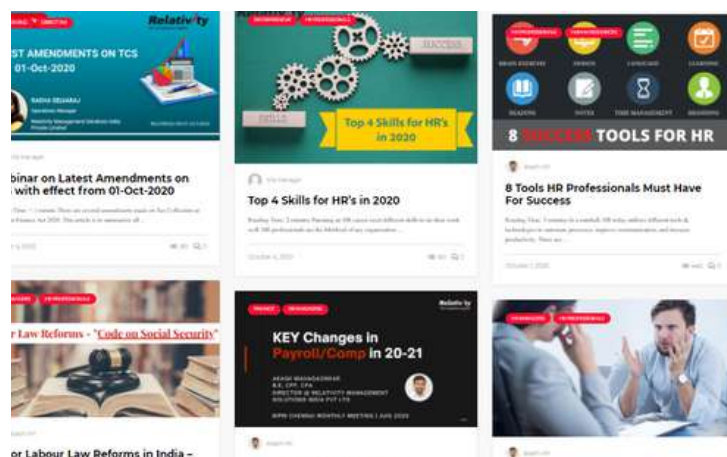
Relativity

ST AMENDMENTS ON TCS
01-Oct-2020

RADHA SELVARAJ

binar on Latest Amendments on
with effect from 01-Oct-2020

SKILLS

SUCCESS

Top 4 Skills for HR's in 2020

Top 4 Skills for HR's in 2020

October 4, 2020

8 SUCCESS TOOLS FOR HR

8 Tools HR Professionals Must Have For Success

October 1, 2020

r Law Reforms - "Code on Social Security"

Relativity

KEY Changes in Payroll/Comp in 20-21

or Labour Law Reforms in India –